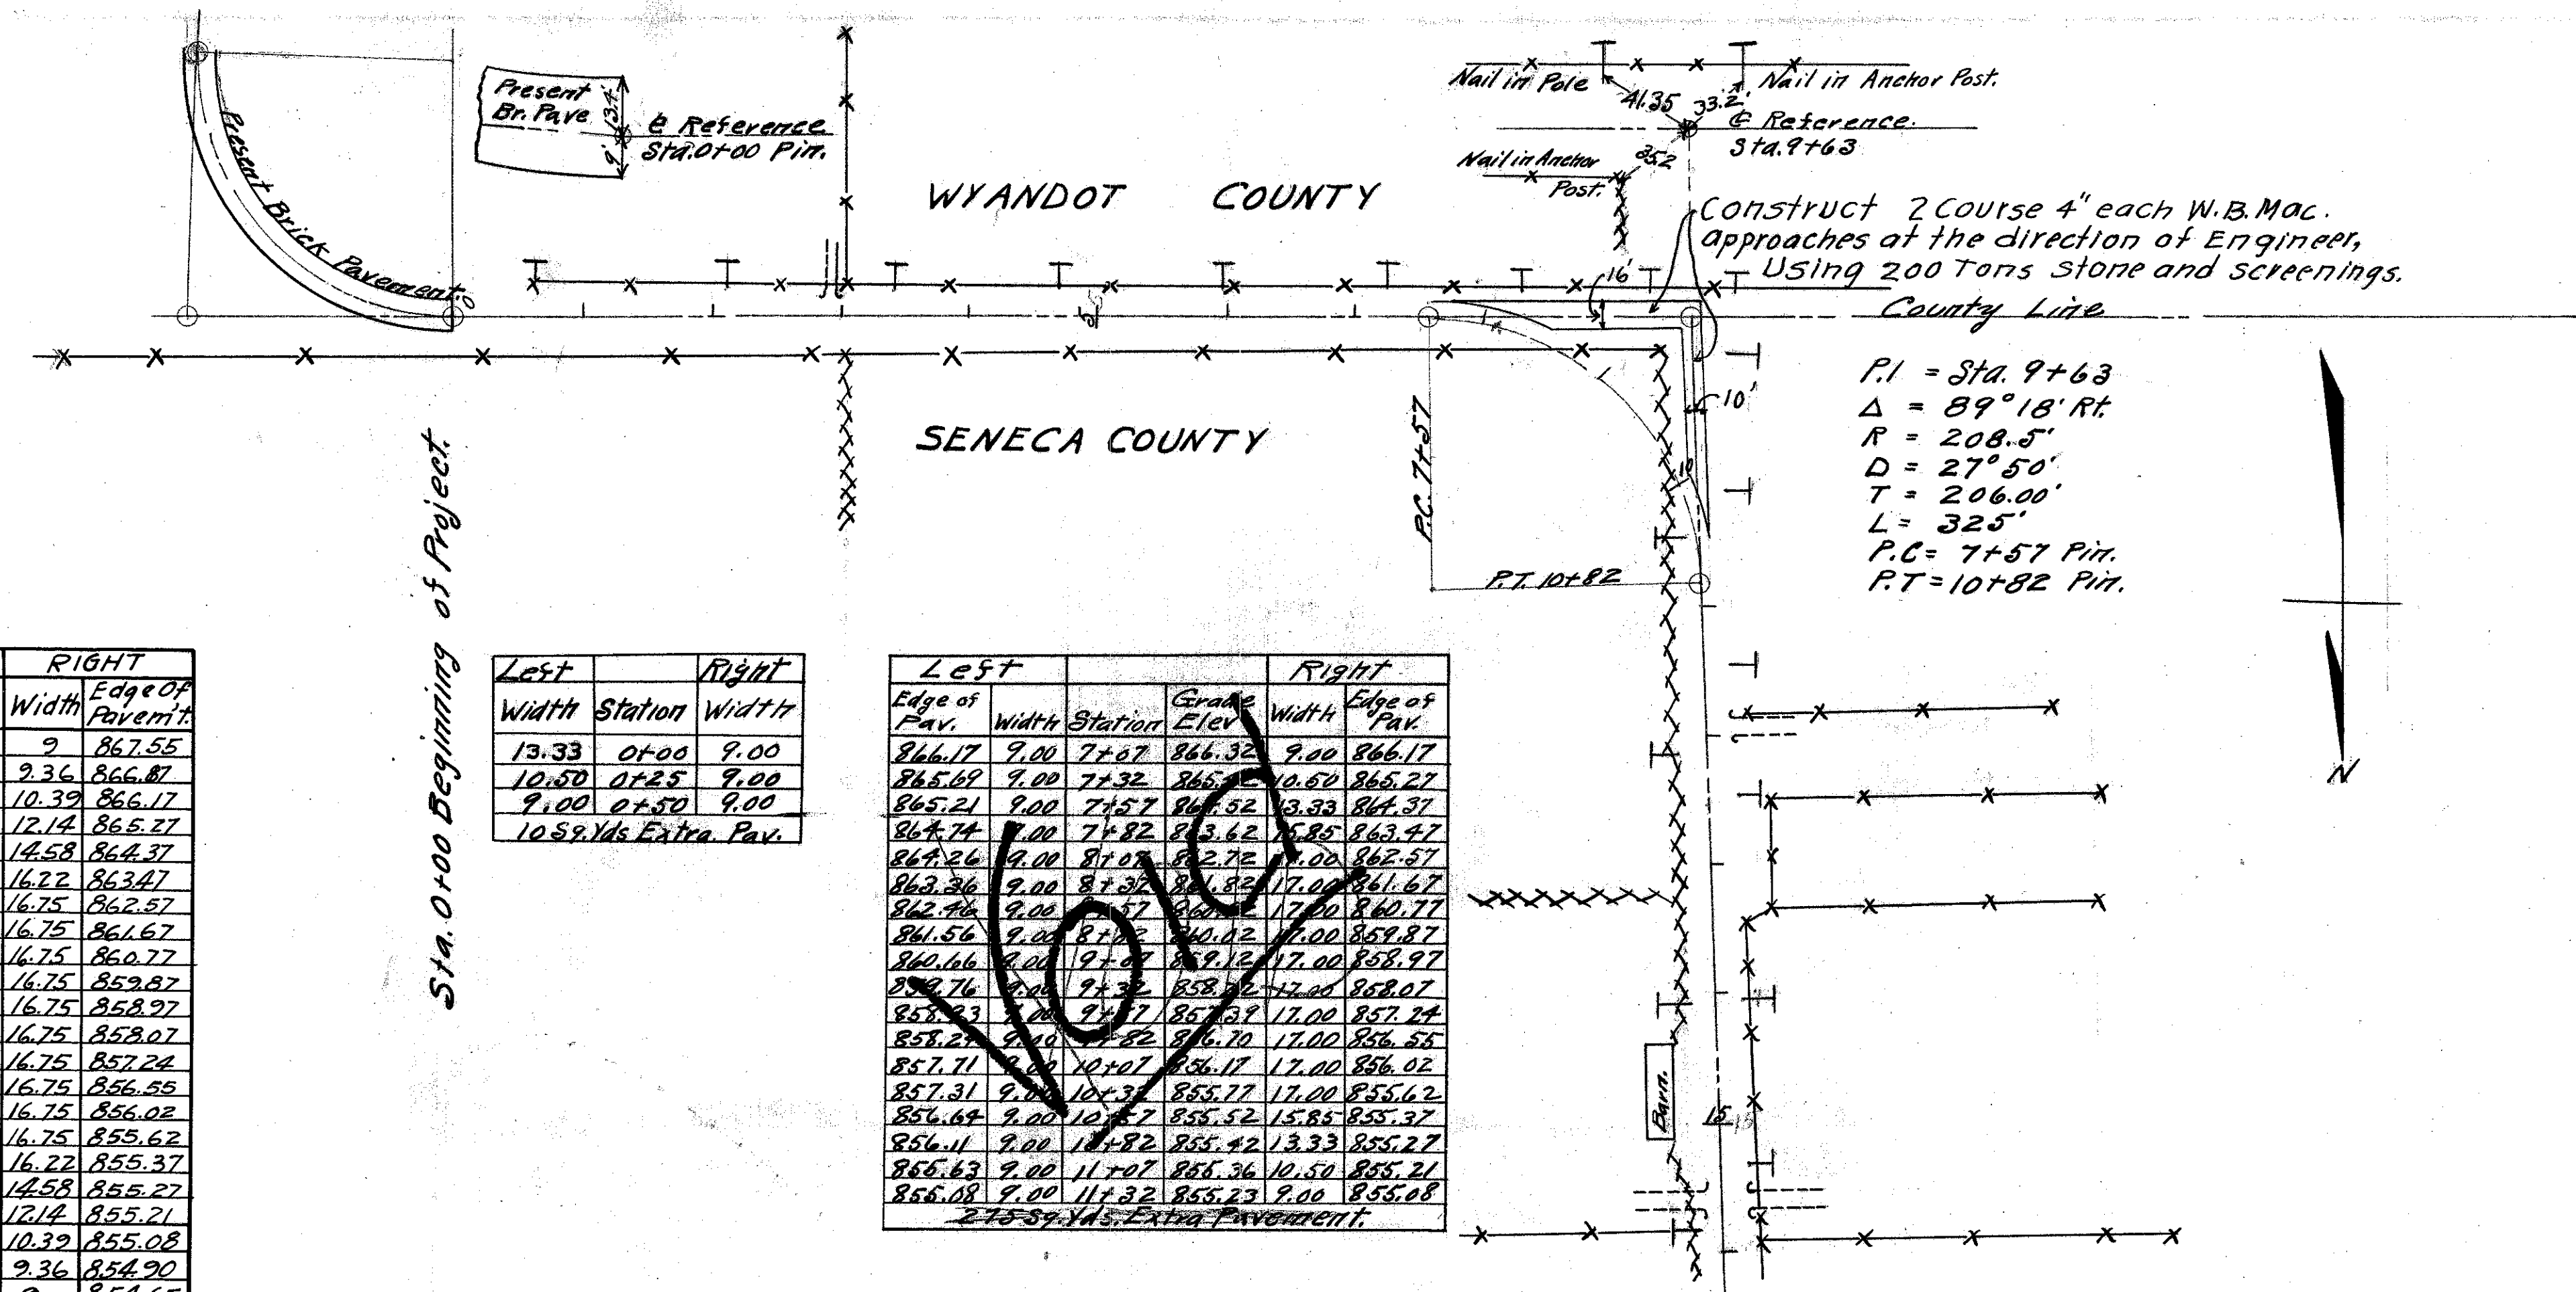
Present Br. Pave
13.4'
9'
℄ Reference Sta. 0+00 Pin.

Present Brick Pavement

Nail in Pole
41.35
33.2
Nail in Anchor Post.
℄ Reference Sta. 9+63
Nail in Anchor Post.
35.2

WYANDOT COUNTY

Construct 2 Course 4" each W.B. Mac. approaches at the direction of Engineer, Using 200 Tons stone and screenings.

16'
County Line

SENECA COUNTY

10'
10

P.I = Sta. 9+63
$\Delta$ = 89°18' Rt.
R = 208.5'
D = 27°50'
T = 206.00'
L = 325'
P.C = 7+57 Pin.
P.T = 10+82 Pin.

P.C. 7+57
P.T. 10+82

N

Sta. 0+00 Beginning of Project.

| RIGHT | |
|---|---|
| Width | Edge Of Pavem't. |
| 9 | 867.55 |
| 9.36 | 866.87 |
| 10.39 | 866.17 |
| 12.14 | 865.27 |
| 14.58 | 864.37 |
| 16.22 | 863.47 |
| 16.75 | 862.57 |
| 16.75 | 861.67 |
| 16.75 | 860.77 |
| 16.75 | 859.87 |
| 16.75 | 858.97 |
| 16.75 | 858.07 |
| 16.75 | 857.24 |
| 16.75 | 856.55 |
| 16.75 | 856.02 |
| 16.75 | 855.62 |
| 16.22 | 855.37 |
| 14.58 | 855.27 |
| 12.14 | 855.21 |
| 10.39 | 855.08 |
| 9.36 | 854.90 |
| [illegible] | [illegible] |

| Left | | Right |
|---|---|---|
| Width | Station | Width |
| 13.33 | 0+00 | 9.00 |
| 10.50 | 0+25 | 9.00 |
| 9.00 | 0+50 | 9.00 |
| 10 Sq. Yds. Extra Pav. | | |

| Left | | | | Right | |
|---|---|---|---|---|---|
| Edge of Pav. | Width | Station | Grade Elev. | Width | Edge of Pav. |
| 866.17 | 9.00 | 7+07 | 866.32 | 9.00 | 866.17 |
| 865.69 | 9.00 | 7+32 | 865.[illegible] | 10.50 | 865.27 |
| 865.21 | 9.00 | 7+57 | 86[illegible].52 | 13.33 | 864.37 |
| 864.74 | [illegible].00 | 7+82 | 8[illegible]3.62 | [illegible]5.85 | 863.47 |
| 864.26 | 9.00 | 8+0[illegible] | 8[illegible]2.72 | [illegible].00 | 862.57 |
| 863.36 | 9.00 | 8+32 | 8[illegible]1.82 | 17.00 | 861.67 |
| 862.46 | 9.00 | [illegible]57 | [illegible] | 17.00 | 860.77 |
| 861.56 | 9.00 | 8+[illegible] | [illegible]0.02 | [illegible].00 | 859.87 |
| 860.66 | 9.00 | 9+0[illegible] | 8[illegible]9.12 | 17.00 | 858.97 |
| 8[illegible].76 | 9.00 | 9+32 | 858.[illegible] | 17.00 | 858.07 |
| 85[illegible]3 | 9.00 | 9+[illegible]7 | 85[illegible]39 | 17.00 | 857.24 |
| 858.2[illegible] | 9.00 | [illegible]82 | 8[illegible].70 | 17.00 | 856.55 |
| 857.71 | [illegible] | 10+07 | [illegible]56.17 | 17.00 | 856.02 |
| 857.31 | 9.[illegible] | 10+3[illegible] | 855.77 | 17.00 | 855.62 |
| 856.64 | 9.00 | 10+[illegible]7 | 855.52 | 15.85 | 855.37 |
| 856.11 | 9.00 | 1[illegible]+82 | 855.42 | 13.33 | 855.27 |
| 855.63 | 9.00 | 11+07 | 855.36 | 10.50 | 855.21 |
| 855.08 | 9.00 | 11+32 | 855.23 | 9.00 | 855.08 |
| 275 Sq. Yds. Extra Pavement. | | | | | |

Void

Barn

15